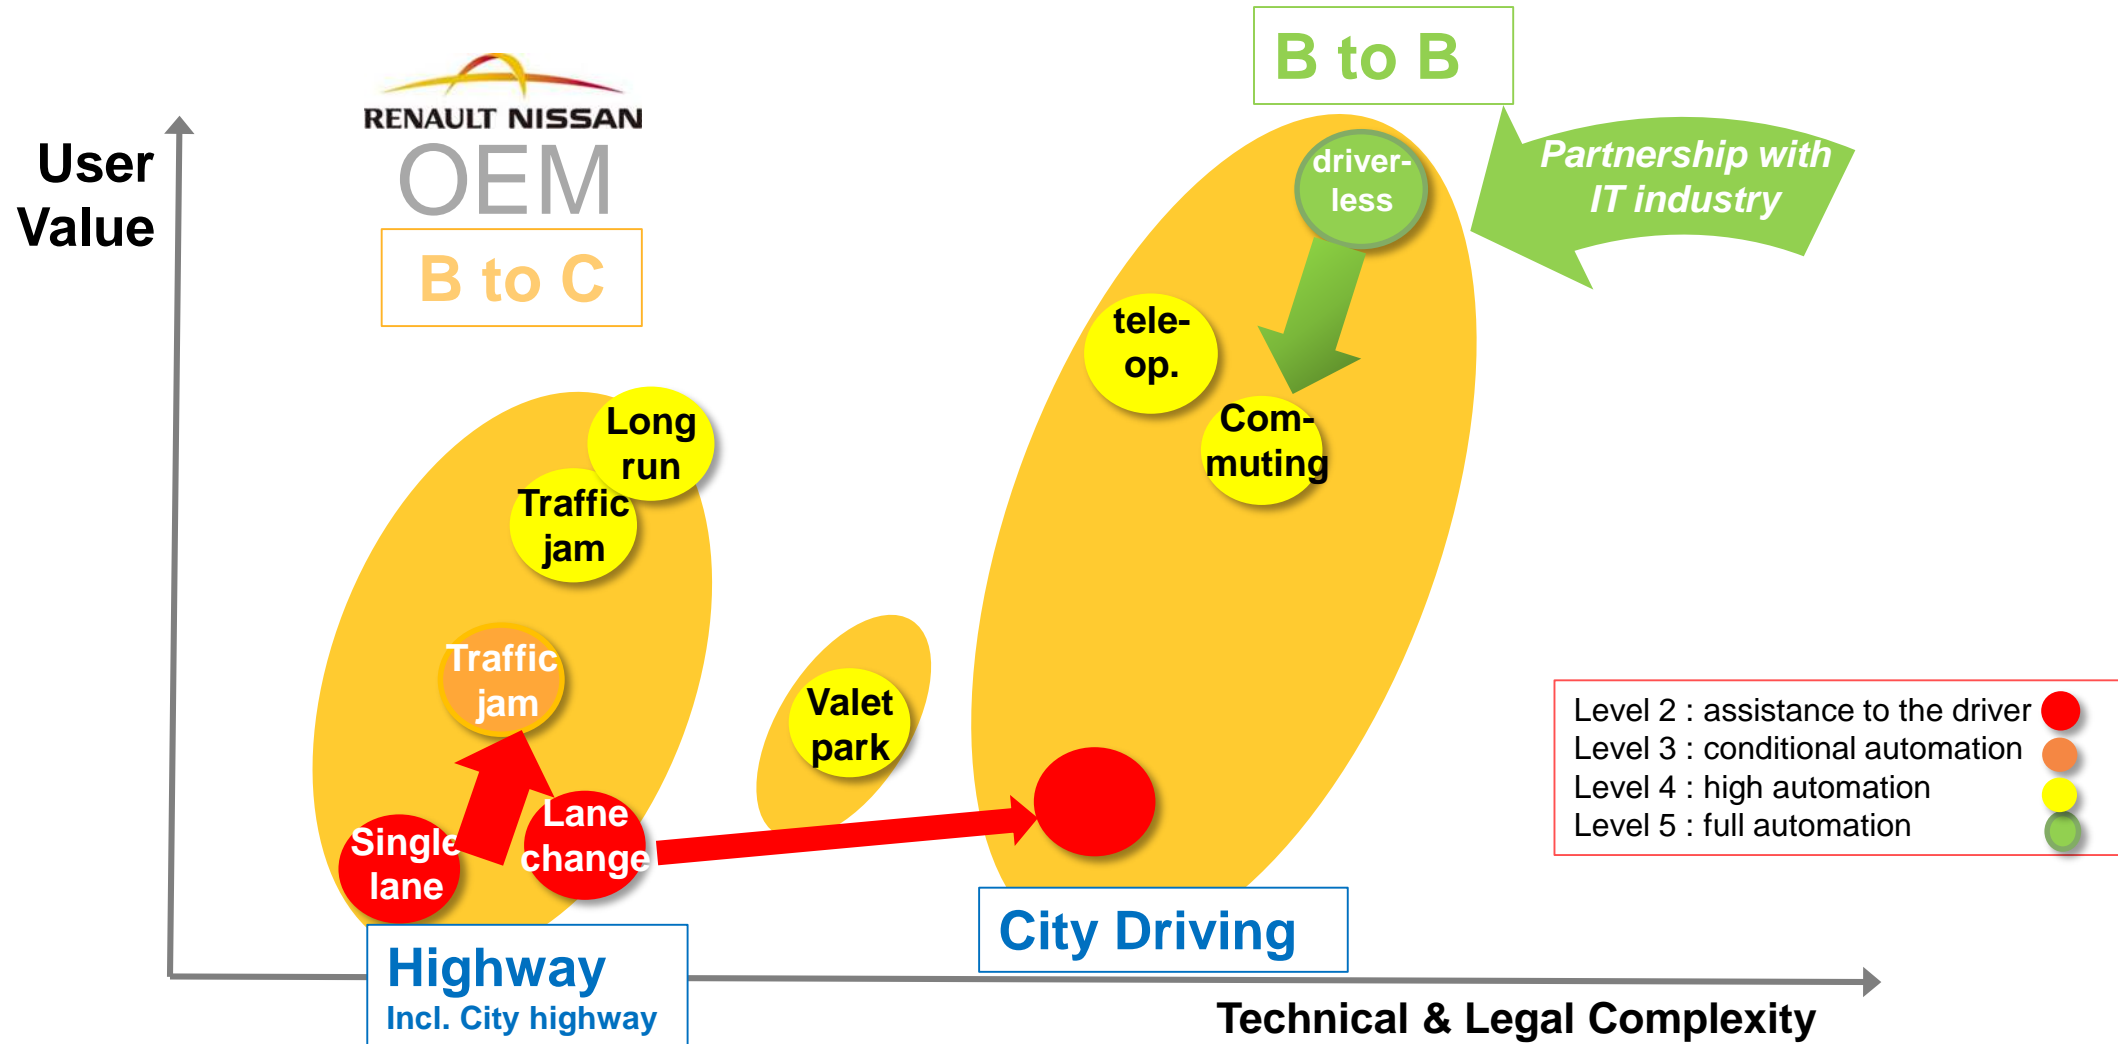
User Value

RENAULT NISSAN

OEM

B to C

B to B

Partnership with IT industry

driver-less

tele-op.

Com-muting

Long run

Traffic jam

Traffic jam

Valet park

Single lane

Lane change

Level 2 : assistance to the driver
Level 3 : conditional automation
Level 4 : high automation
Level 5 : full automation

Highway
Incl. City highway

City Driving

Technical & Legal Complexity